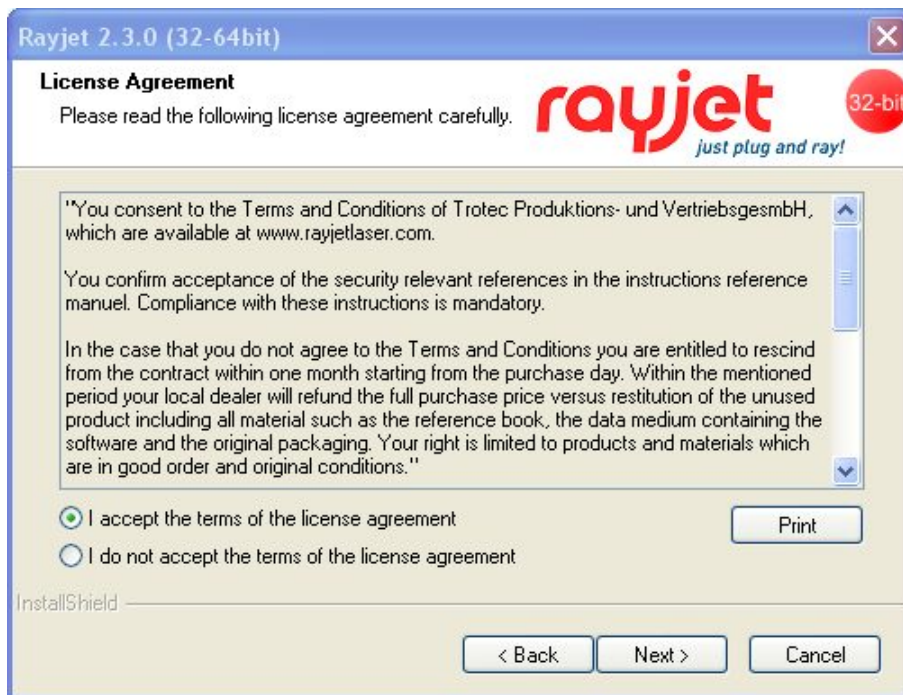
Rayjet 2.3.0 (32-64bit)

License Agreement

Please read the following license agreement carefully.

rayjet
just plug and ray!

32-bit

"You consent to the Terms and Conditions of Trotec Produktions- und VertriebsgesmbH, which are available at www.rayjetlaser.com.

You confirm acceptance of the security relevant references in the instructions reference manuel. Compliance with these instructions is mandatory.

In the case that you do not agree to the Terms and Conditions you are entitled to rescind from the contract within one month starting from the purchase day. Within the mentioned period your local dealer will refund the full purchase price versus restitution of the unused product including all material such as the reference book, the data medium containing the software and the original packaging. Your right is limited to products and materials which are in good order and original conditions."

I accept the terms of the license agreement

Print

I do not accept the terms of the license agreement

InstallShield

< Back

Next >

Cancel